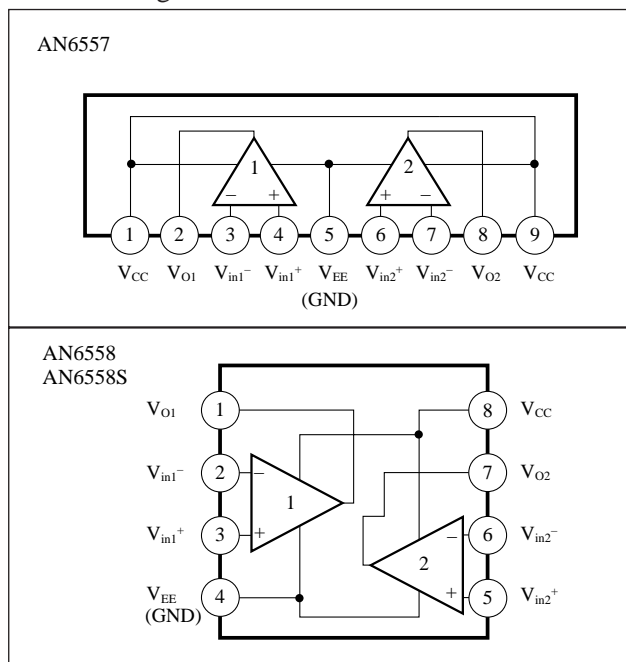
AN6557

1
− +

2
+ −

1 2 3 4 5 6 7 8 9

$V_{CC}$ $V_{O1}$ $V_{in1}^-$ $V_{in1}^+$ $V_{EE}$ (GND) $V_{in2}^+$ $V_{in2}^-$ $V_{O2}$ $V_{CC}$

AN6558
AN6558S

$V_{O1}$ 1
$V_{in1}^-$ 2 −
1
$V_{in1}^+$ 3 +
$V_{EE}$ (GND) 4

8 $V_{CC}$
7 $V_{O2}$
− 6 $V_{in2}^-$
2
+ 5 $V_{in2}^+$